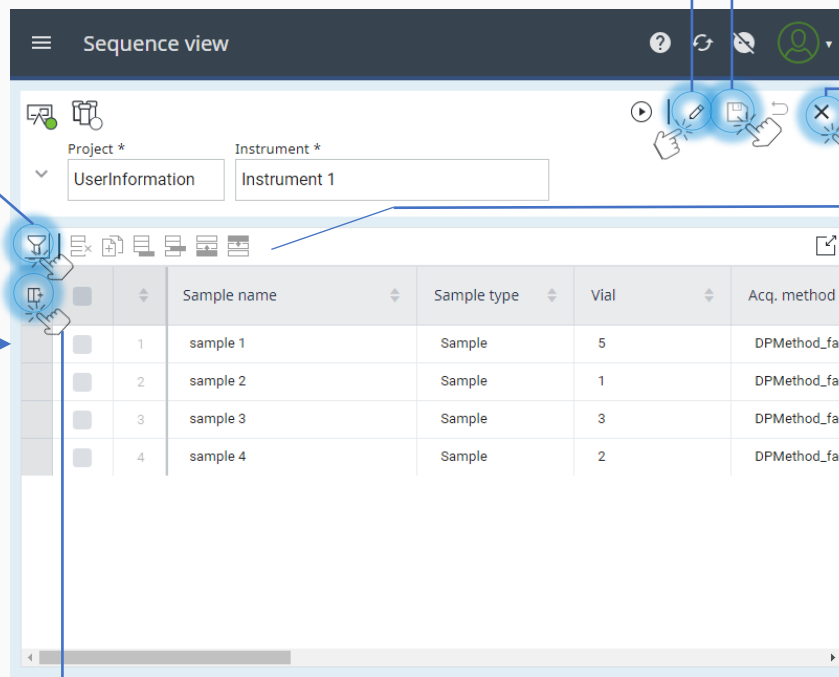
Sequence view

Project *
UserInformation

Instrument *
Instrument 1

| | | Sample name | Sample type | Vial | Acq. method |
|---|---|---|---|---|---|
| | 1 | sample 1 | Sample | 5 | DPMethod_fa |
| | 2 | sample 2 | Sample | 1 | DPMethod_fa |
| | 3 | sample 3 | Sample | 3 | DPMethod_fa |
| | 4 | sample 4 | Sample | 2 | DPMethod_fa |